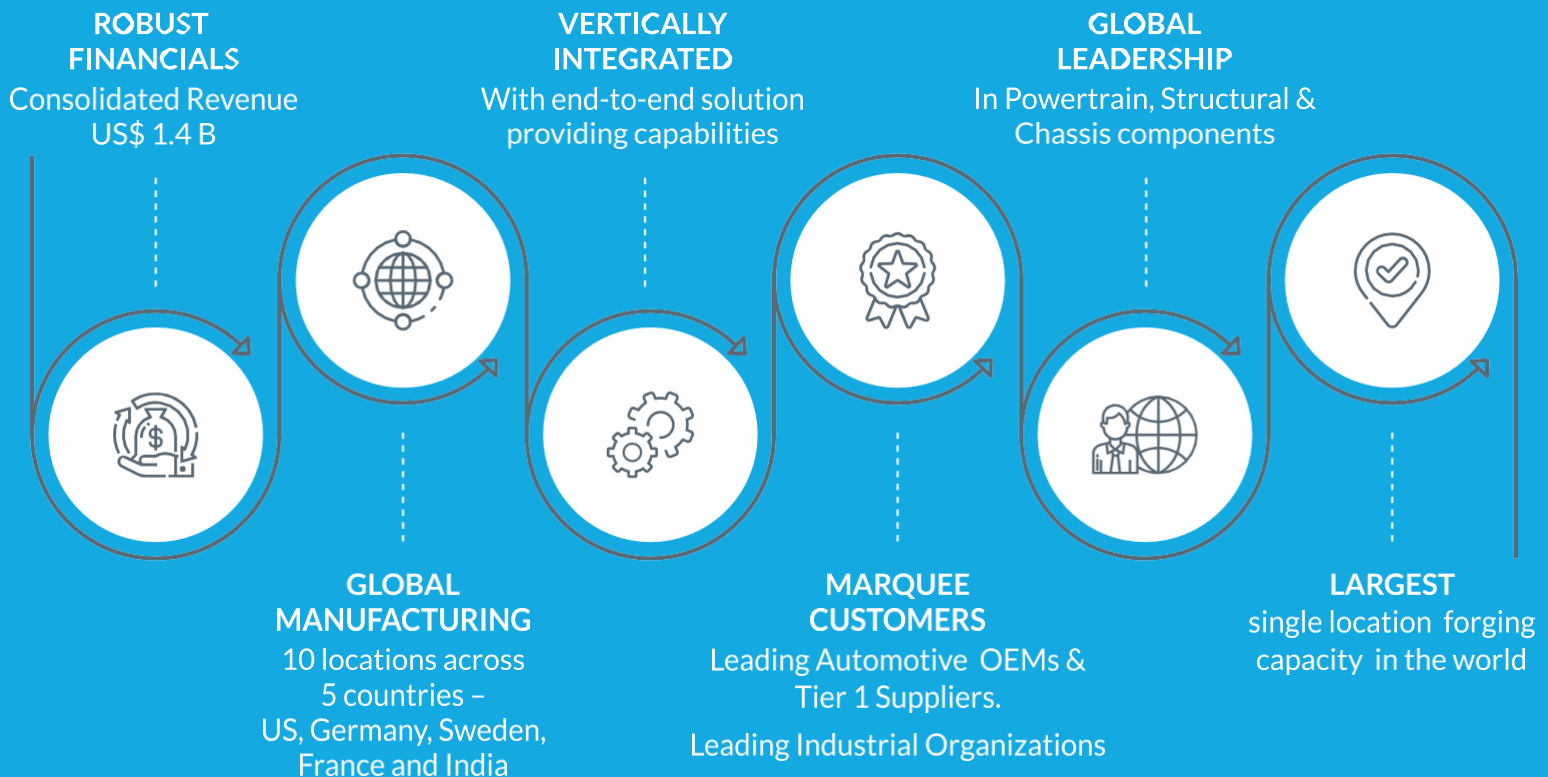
ROBUST FINANCIALS
Consolidated Revenue US$ 1.4 B

VERTICALLY INTEGRATED
With end-to-end solution providing capabilities

GLOBAL LEADERSHIP
In Powertrain, Structural & Chassis components

$

GLOBAL MANUFACTURING
10 locations across 5 countries – US, Germany, Sweden, France and India

MARQUEE CUSTOMERS
Leading Automotive OEMs & Tier 1 Suppliers.

Leading Industrial Organizations

LARGEST
single location forging capacity in the world